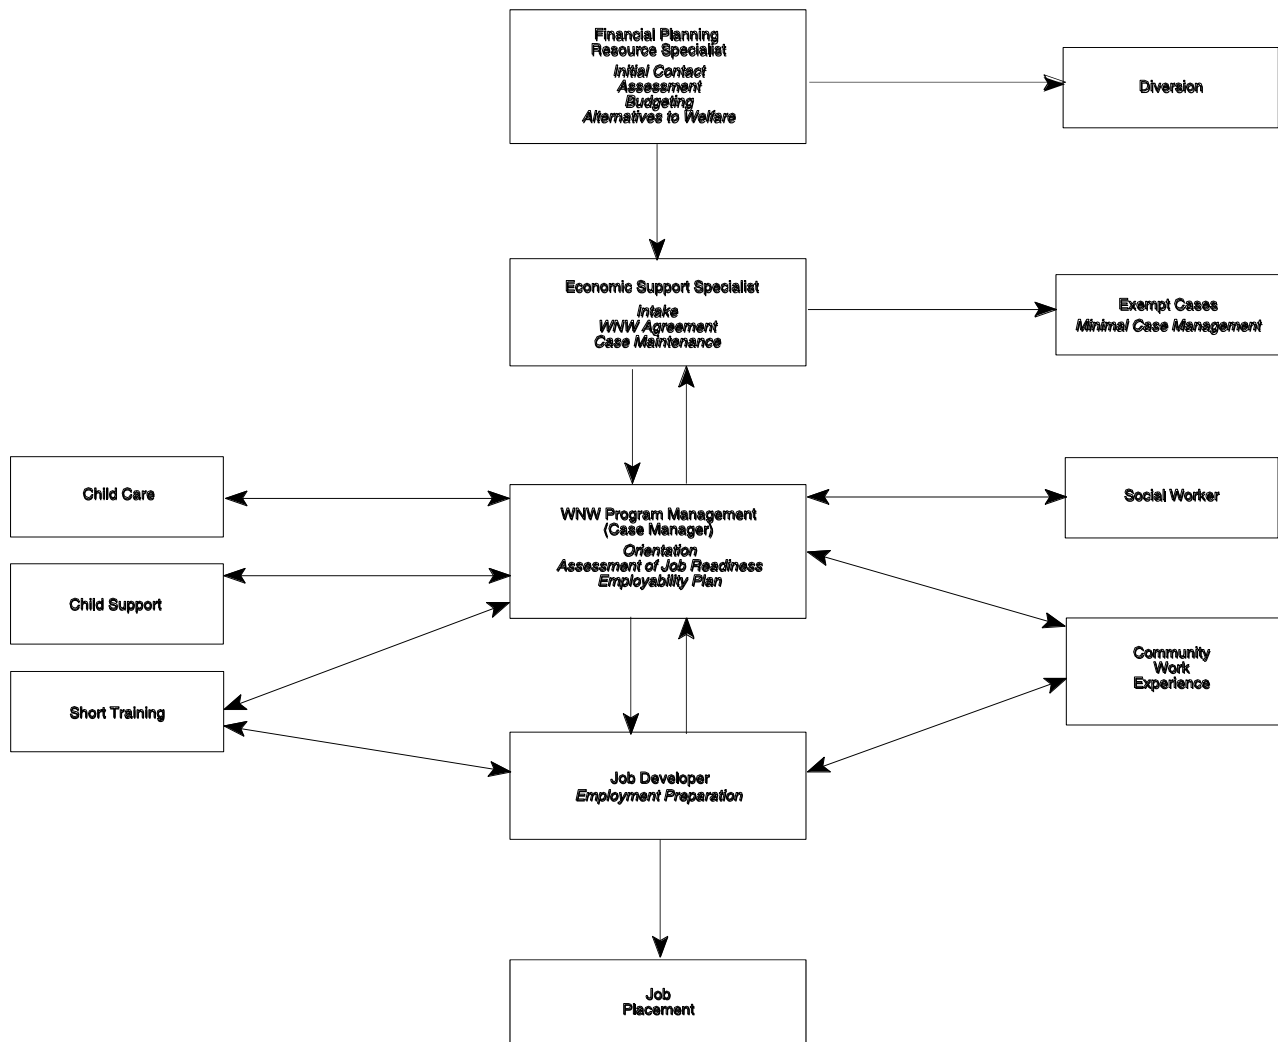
Financial Planning
Resource Specialist
Initial Contact
Assessment
Budgeting
Alternatives to Welfare

Diversion

Economic Support Specialist
Intake
WNW Agreement
Case Maintenance

Exempt Cases
Minimal Case Management

Child Care

WNW Program Management
(Case Manager)
Orientation
Assessment of Job Readiness
Employability Plan

Social Worker

Child Support

Community
Work
Experience

Short Training

Job Developer
Employment Preparation

Job
Placement